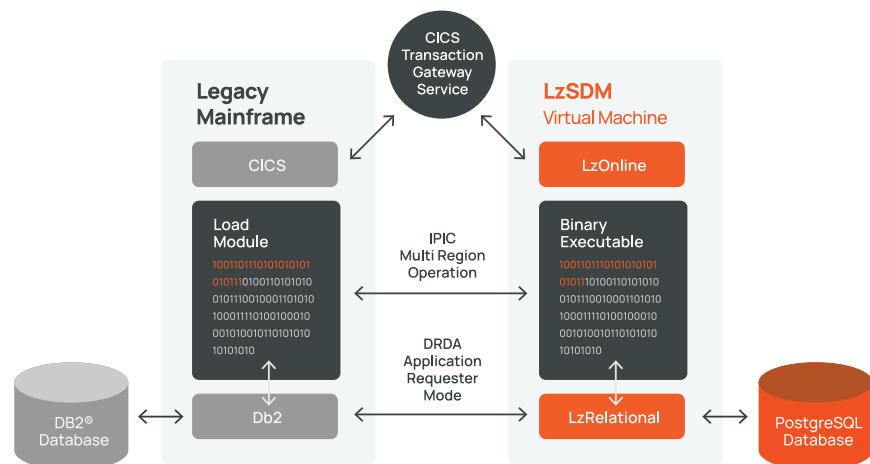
CICS Transaction Gateway Service

Legacy Mainframe

CICS

Load Module

10011011101010101010101110100110101010010111001000110101010001111010010001000101001010110101010 10101010

LzSDM Virtual Machine

LzOnline

Binary Executable

10011011101010101010101110100110101010010111001000110101010001111010010001000101001010110101010 10101010

IPIC Multi Region Operation

DRDA Application Requester Mode

DB2® Database

Db2

LzRelational

PostgreSQL Database